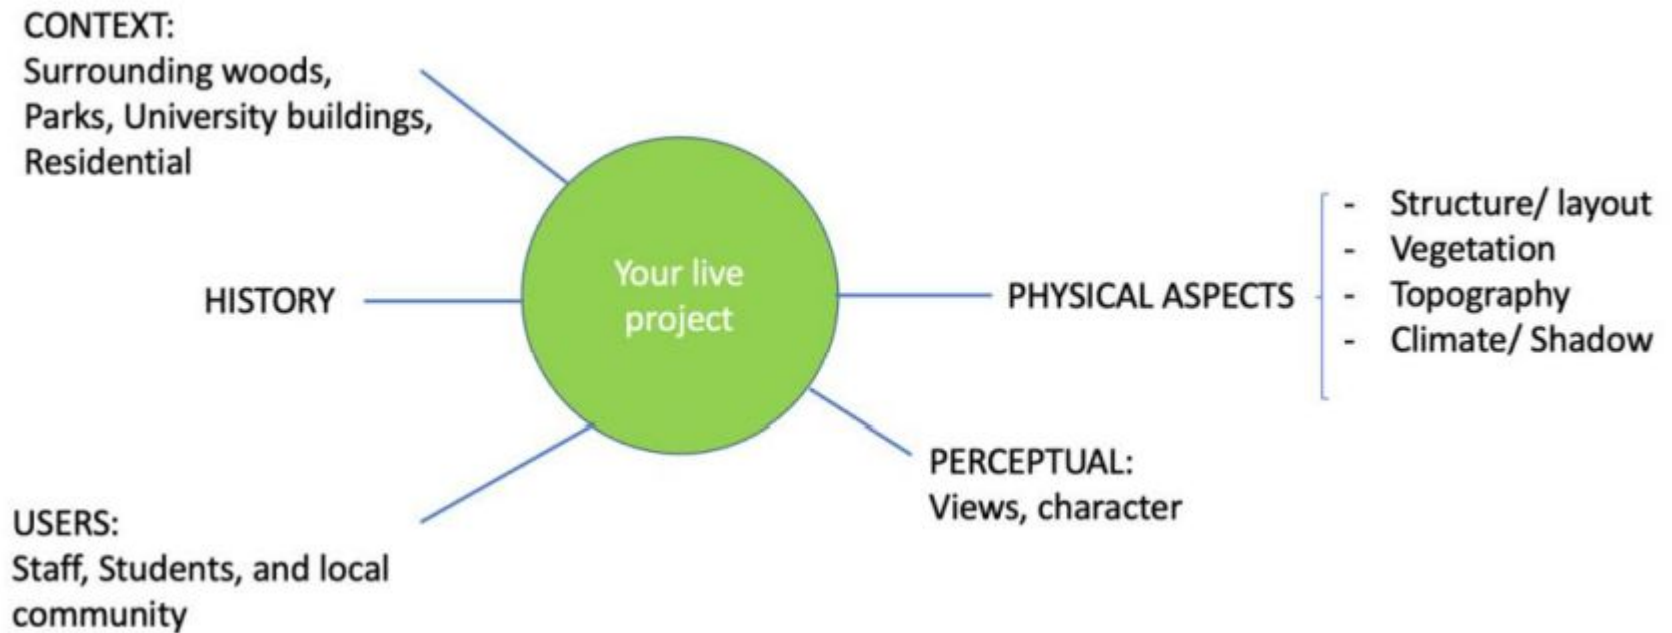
CONTEXT:
Surrounding woods, Parks, University buildings, Residential

Your live project

HISTORY

PHYSICAL ASPECTS

- Structure/ layout
- Vegetation
- Topography
- Climate/ Shadow

PERCEPTUAL:
Views, character

USERS:
Staff, Students, and local community